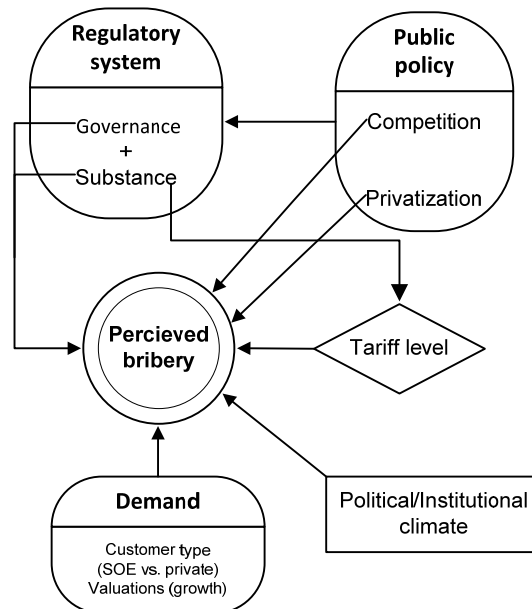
Regulatory system

Governance
+
Substance

Public policy

Competition

Privatization

Percieved bribery

Tariff level

Demand

Customer type (SOE vs. private) Valuations (growth)

Political/Institutional climate